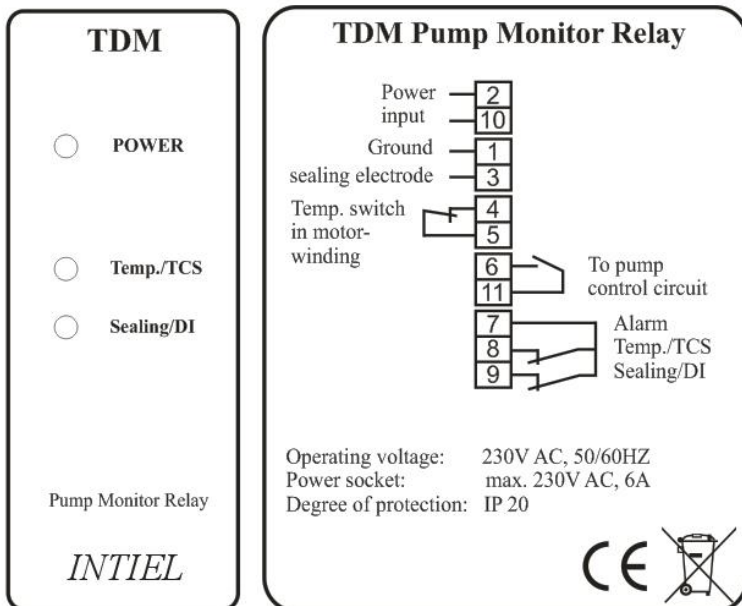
TDM

POWER

Temp./TCS

Sealing/DI

Pump Monitor Relay

INTIEL

TDM Pump Monitor Relay

Power input

2

10

Ground

1

sealing electrode

3

Temp. switch in motor-winding

4

5

6

11

To pump control circuit

7

8

9

Alarm Temp./TCS Sealing/DI

Operating voltage: 230V AC, 50/60HZ
Power socket: max. 230V AC, 6A
Degree of protection: IP 20

CE